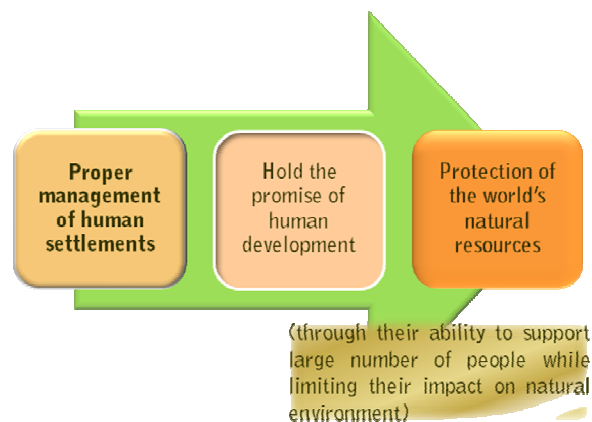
Proper management of human settlements

Hold the promise of human development

Protection of the world's natural resources

(through their ability to support large number of people while limiting their impact on natural environment)